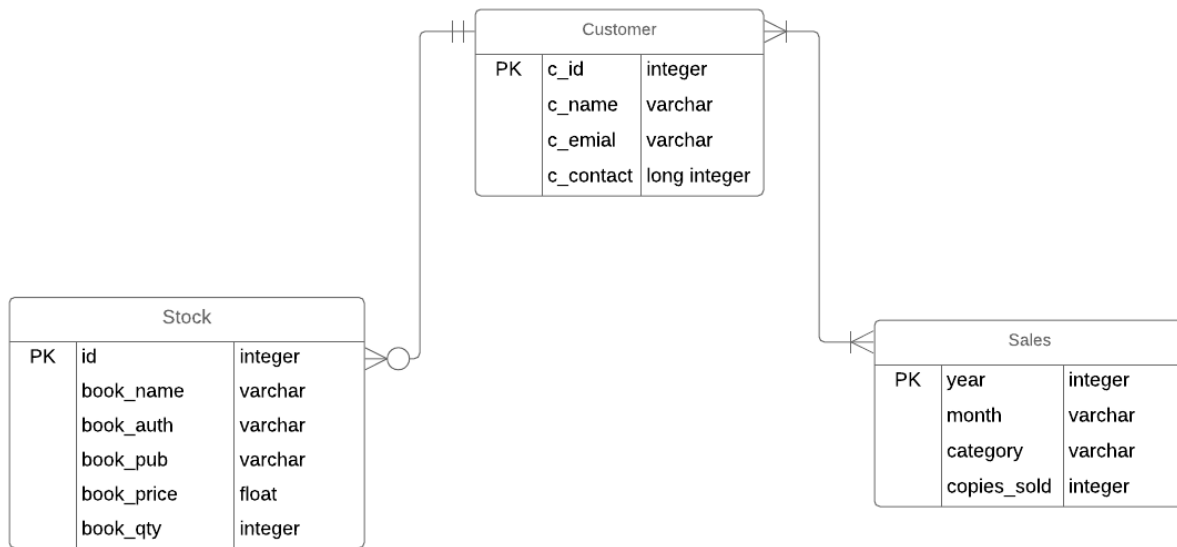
Customer

| PK | c_id | integer |
|---|---|---|
| | c_name | varchar |
| | c_emial | varchar |
| | c_contact | long integer |

Stock

| PK | id | integer |
|---|---|---|
| | book_name | varchar |
| | book_auth | varchar |
| | book_pub | varchar |
| | book_price | float |
| | book_qty | integer |

Sales

| PK | year | integer |
|---|---|---|
| | month | varchar |
| | category | varchar |
| | copies_sold | integer |